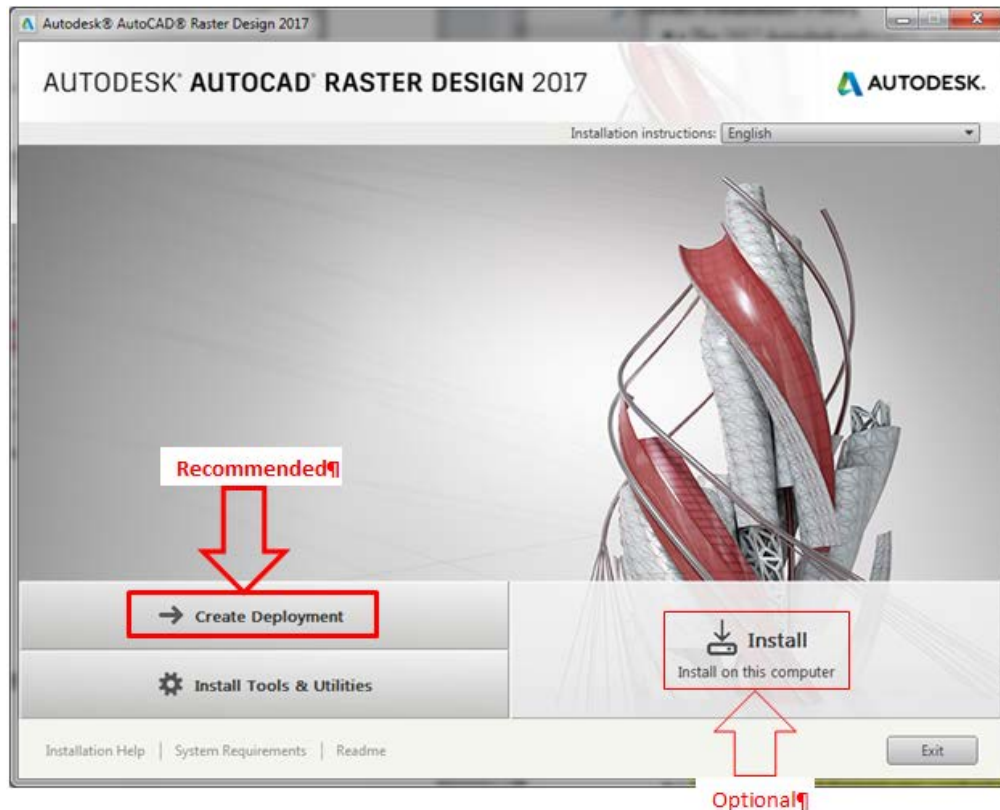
Autodesk® AutoCAD® Raster Design 2017

AUTODESK® AUTOCAD® RASTER DESIGN 2017

AUTODESK.

Installation instructions: English

Recommended¶

Create Deployment

Install Tools & Utilities

Install

Install on this computer

Installation Help | System Requirements | Readme

Exit

Optional¶